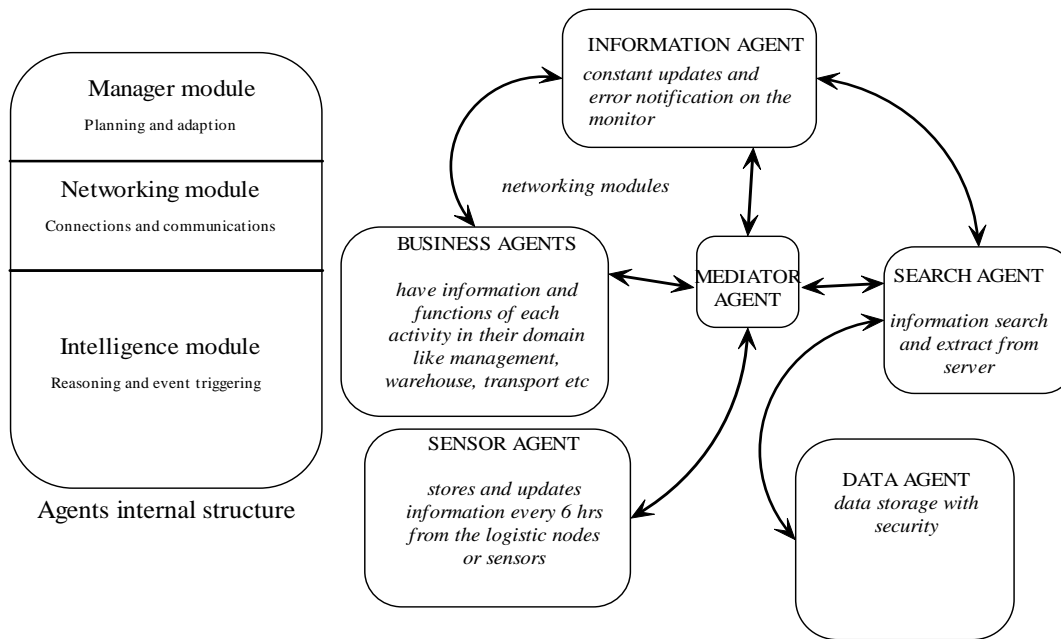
Manager module
Planning and adaption

Networking module
Connections and communications

Intelligence module
Reasoning and event triggering

Agents internal structure

INFORMATION AGENT
constant updates and error notification on the monitor

networking modules

BUSINESS AGENTS
have information and functions of each activity in their domain like management, warehouse, transport etc

MEDIATOR AGENT

SEARCH AGENT
information search and extract from server

SENSOR AGENT
stores and updates information every 6 hrs from the logistic nodes or sensors

DATA AGENT
data storage with security